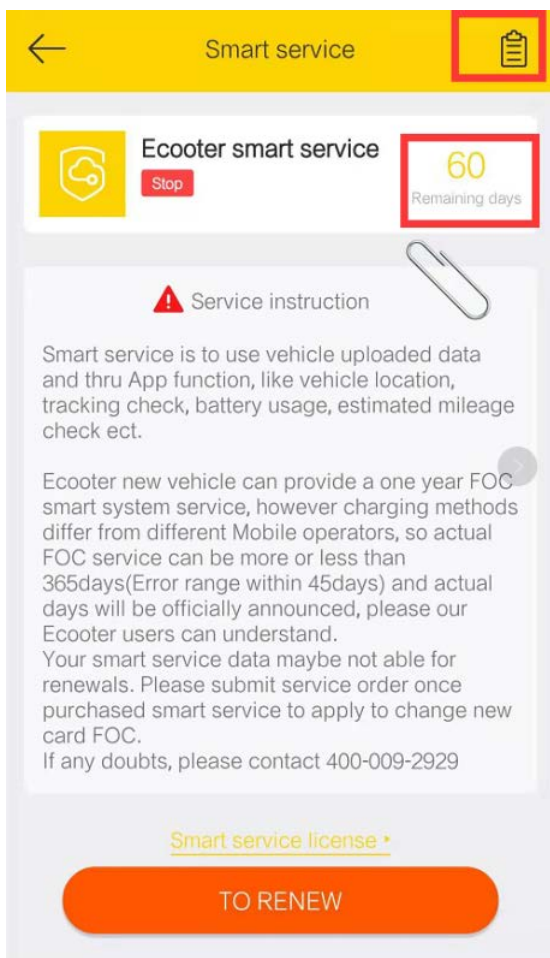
Smart service

Ecooter smart service
Stop

60
Remaining days

Service instruction

Smart service is to use vehicle uploaded data and thru App function, like vehicle location, tracking check, battery usage, estimated mileage check ect.

Ecooter new vehicle can provide a one year FOC smart system service, however charging methods differ from different Mobile operators, so actual FOC service can be more or less than 365days(Error range within 45days) and actual days will be officially announced, please our Ecooter users can understand.
Your smart service data maybe not able for renewals. Please submit service order once purchased smart service to apply to change new card FOC.
If any doubts, please contact 400-009-2929

Smart service license ▸

TO RENEW